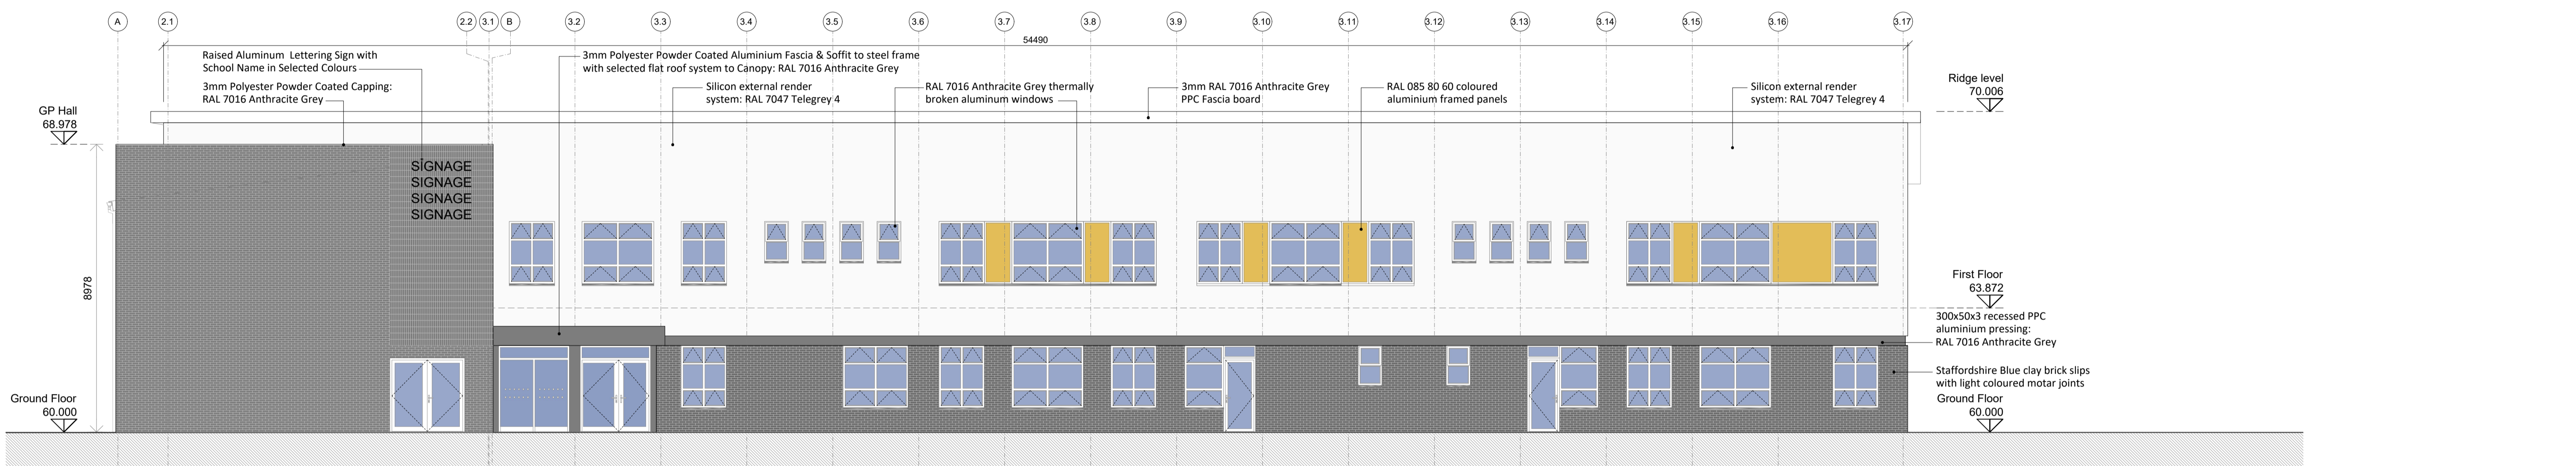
A 2.1 2.2 3.1 B 3.2 3.3 3.4 3.5 3.6 3.7 3.8 3.9 3.10 3.11 3.12 3.13 3.14 3.15 3.16 3.17

54490

Raised Aluminum Lettering Sign with School Name in Selected Colours

3mm Polyester Powder Coated Capping: RAL 7016 Anthracite Grey

3mm Polyester Powder Coated Aluminium Fascia & Soffit to steel frame with selected flat roof system to Canopy: RAL 7016 Anthracite Grey

Silicon external render system: RAL 7047 Telegrey 4

RAL 7016 Anthracite Grey thermally broken aluminum windows

3mm RAL 7016 Anthracite Grey PPC Fascia board

RAL 085 80 60 coloured aluminium framed panels

Silicon external render system: RAL 7047 Telegrey 4

Ridge level
70.006

GP Hall
68.978

SIGNAGE
SIGNAGE
SIGNAGE
SIGNAGE

8978

First Floor
63.872

300x50x3 recessed PPC aluminium pressing: RAL 7016 Anthracite Grey

Staffordshire Blue clay brick slips with light coloured motar joints

Ground Floor
60.000

Ground Floor
60.000